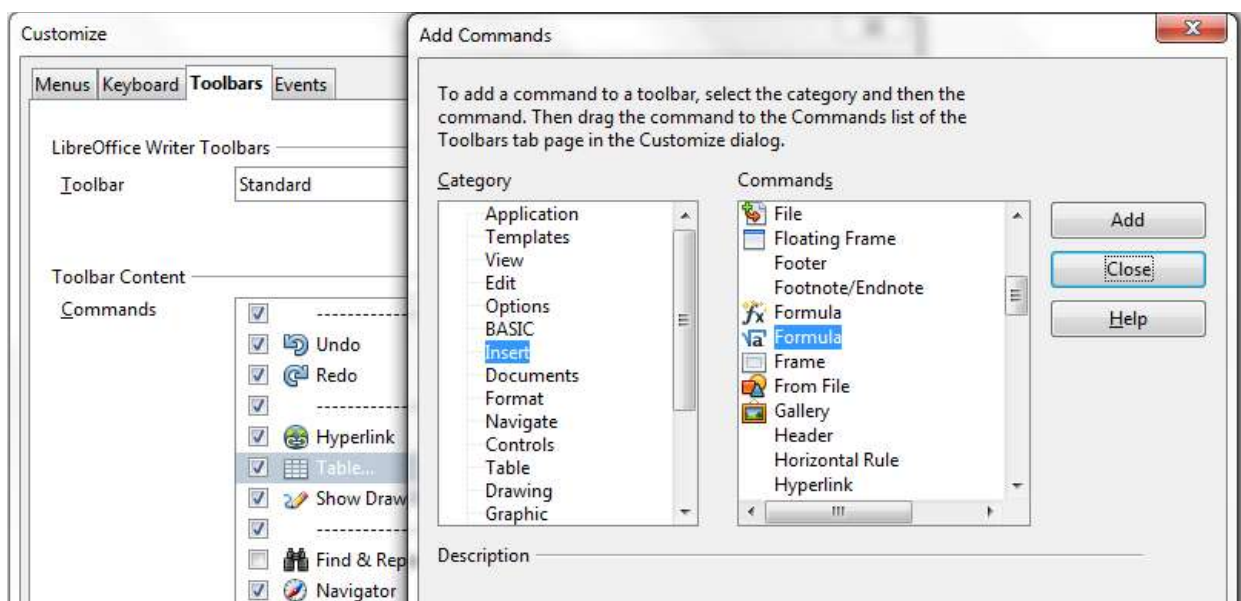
Customize

Menus Keyboard Toolbars Events

LibreOffice Writer Toolbars

Toolbar Standard

Toolbar Content

Commands

Undo
Redo
Hyperlink
Table...
Show Draw
Find & Rep
Navigator

Add Commands

To add a command to a toolbar, select the category and then the command. Then drag the command to the Commands list of the Toolbars tab page in the Customize dialog.

Category

Application
Templates
View
Edit
Options
BASIC
Insert
Documents
Format
Navigate
Controls
Table
Drawing
Graphic

Commands

File
Floating Frame
Footer
Footnote/Endnote
Formula
Formula
Frame
From File
Gallery
Header
Horizontal Rule
Hyperlink

Add
Close
Help

Description